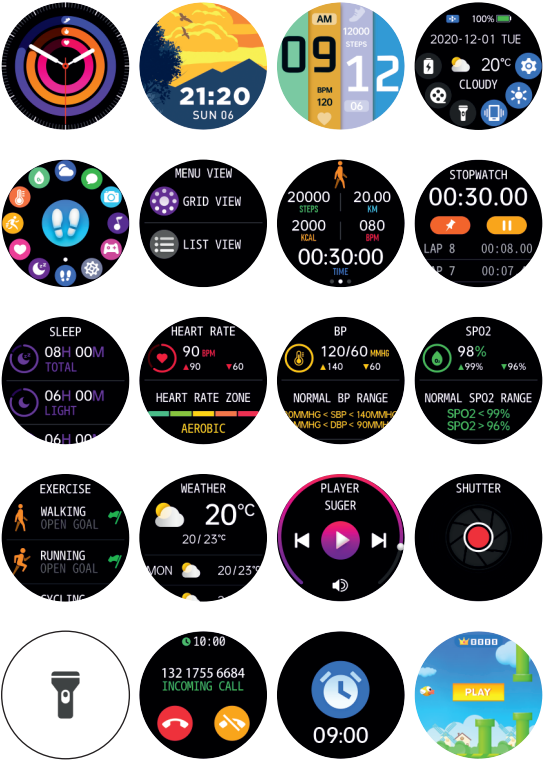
21:20
SUN 06

AM
09
12000
STEPS
12
BPM
120
06

100%
2020-12-01 TUE
20°C
CLOUDY

MENU VIEW
GRID VIEW
LIST VIEW

20000
STEPS
20.00
KM
2000
KCAL
080
BPM
00:30:00
TIME

STOPWATCH
00:30.00
LAP 8
00:08.00
LAP 7
00:07

SLEEP
08H 00M
TOTAL
06H 00M
LIGHT
06H 00M

HEART RATE
90 BPM
▲90 ▼60
HEART RATE ZONE
AEROBIC

BP
120/60 MMHG
▲140 ▼60
NORMAL BP RANGE
90MMHG < SBP < 140MMHG
60MMHG < DBP < 90MMHG

SPO2
98%
▲99% ▼96%
NORMAL SPO2 RANGE
SPO2 < 99%
SPO2 > 96%

EXERCISE
WALKING
OPEN GOAL
RUNNING
OPEN GOAL
CYCLING

WEATHER
20°C
20 / 23°C
MON
20 / 23°C

PLAYER
SUGER

SHUTTER

10:00
132 1755 6684
INCOMING CALL

09:00

PLAY